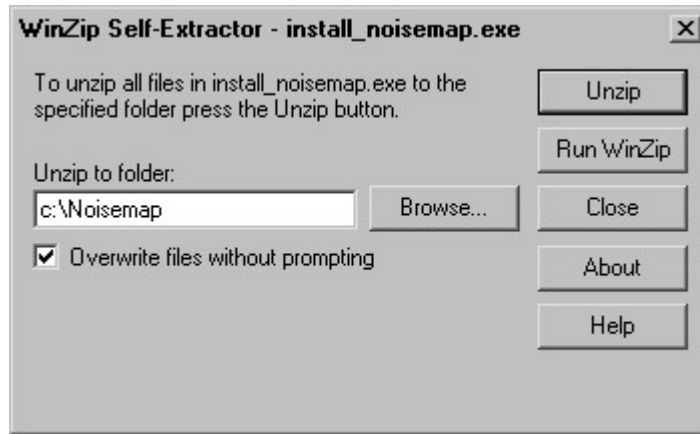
WinZip Self-Extractor - install_noisemap.exe

X

To unzip all files in install_noisemap.exe to the specified folder press the Unzip button.

Unzip to folder:

c:\Noisemap

Browse...

Overwrite files without prompting

Unzip

Run WinZip

Close

About

Help